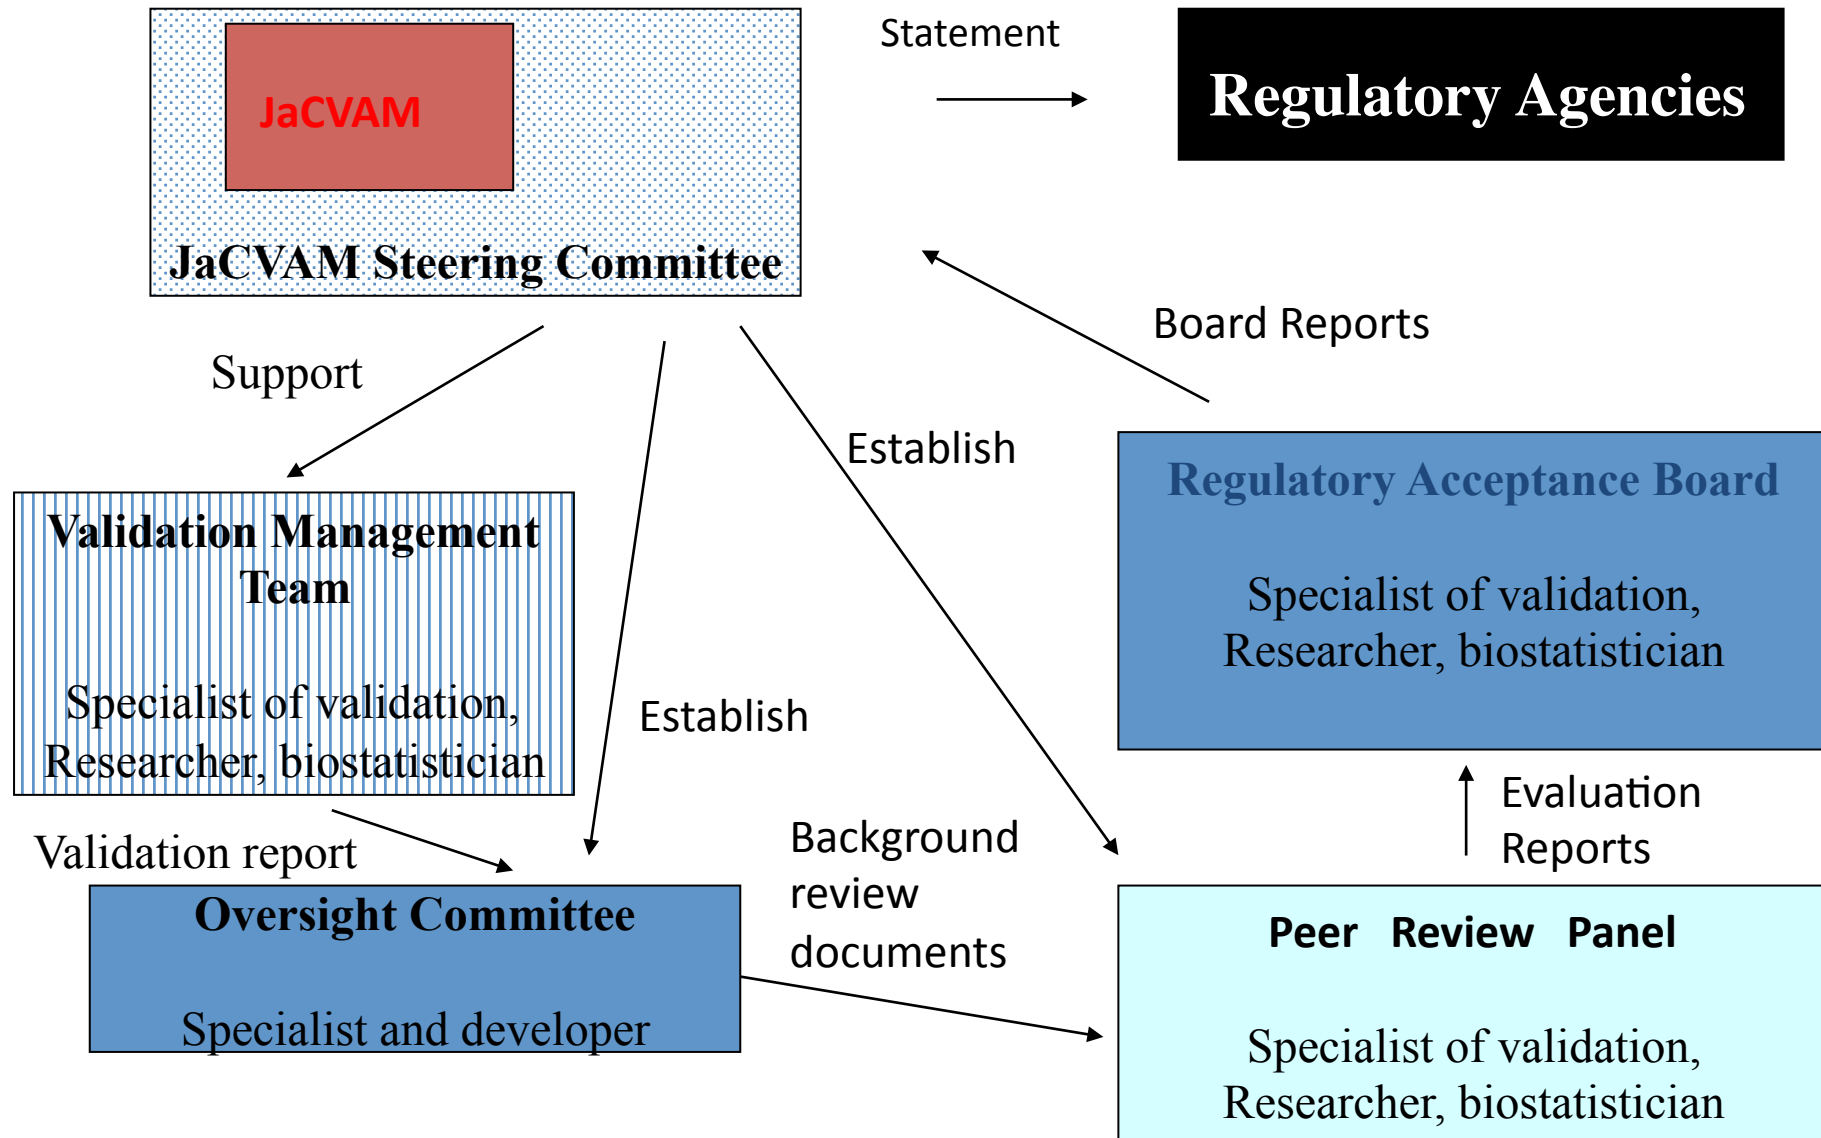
JaCVAM

JaCVAM Steering Committee

Statement

Regulatory Agencies

Board Reports

Support

Establish

Validation Management Team

Specialist of validation, Researcher, biostatistician

Establish

Regulatory Acceptance Board

Specialist of validation, Researcher, biostatistician

Evaluation Reports

Validation report

Background review documents

Oversight Committee

Specialist and developer

Peer Review Panel

Specialist of validation, Researcher, biostatistician